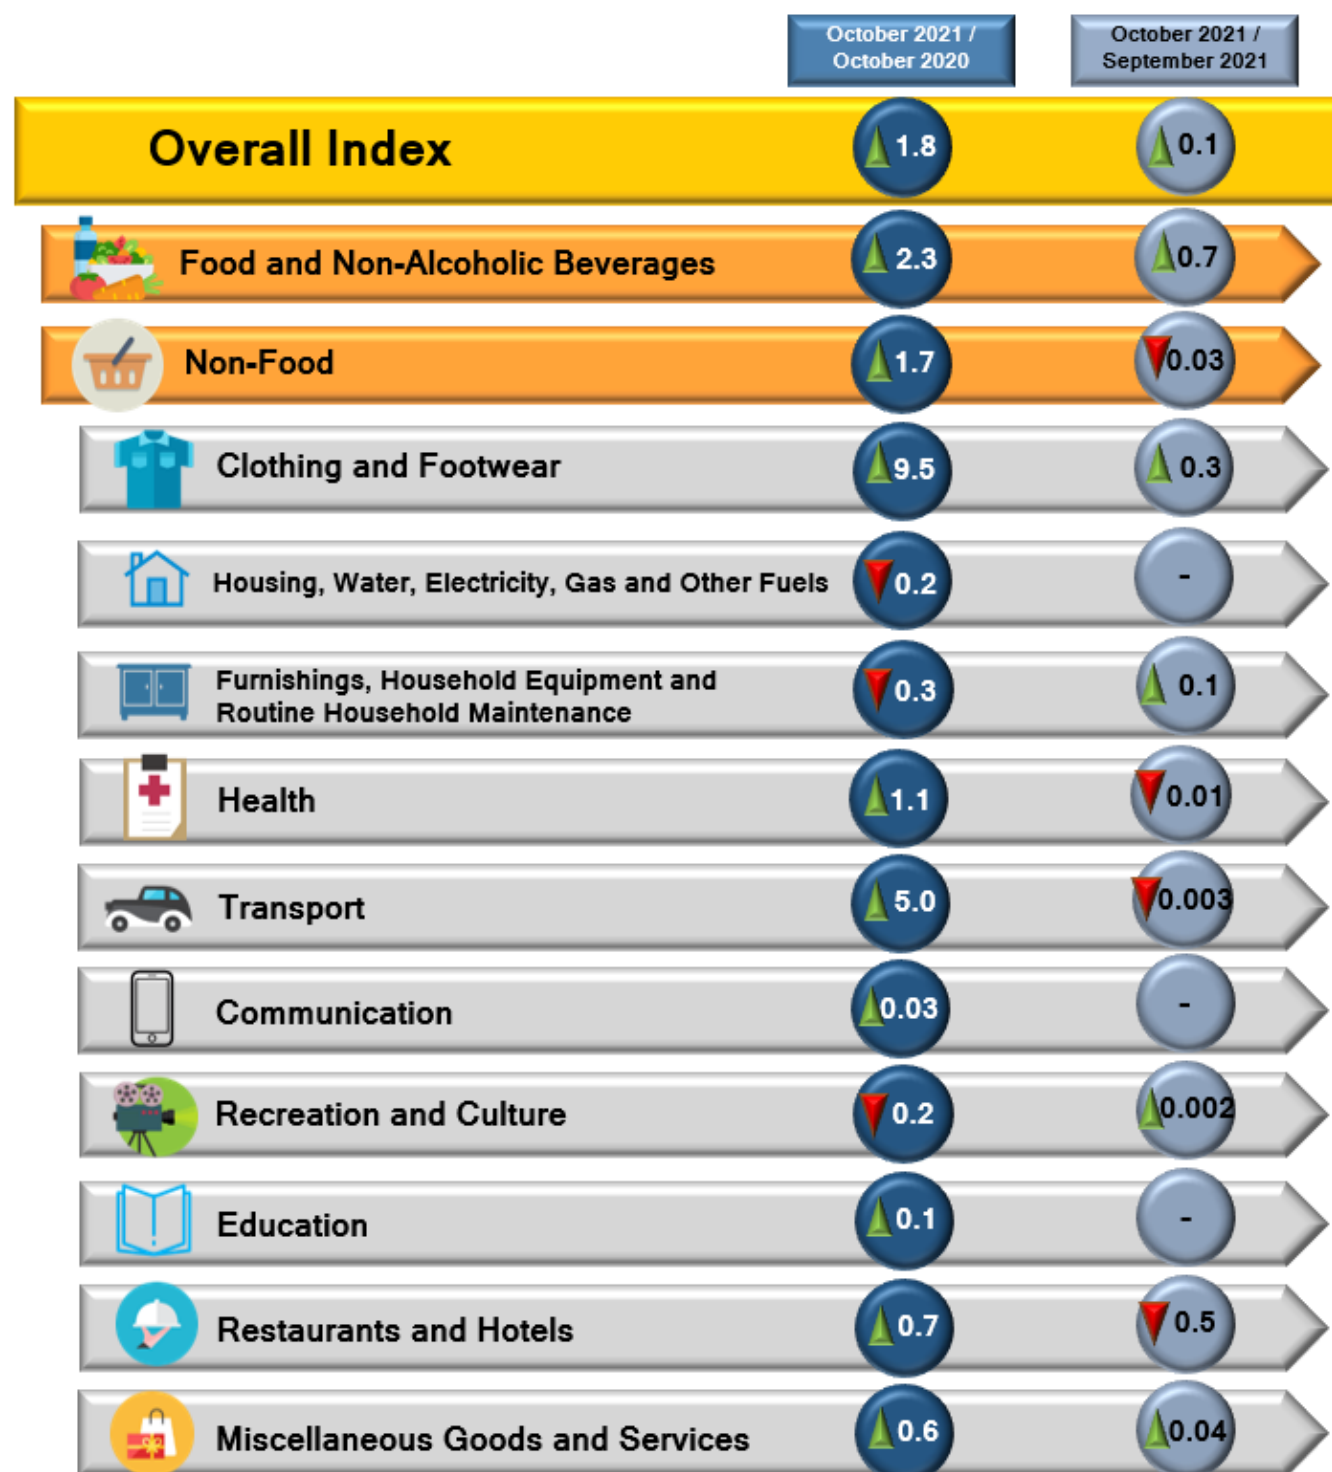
| | October 2021 / October 2020 | October 2021 / September 2021 |
|---|---|---|
| Overall Index | 1.8 | 0.1 |
| Food and Non-Alcoholic Beverages | 2.3 | 0.7 |
| Non-Food | 1.7 | 0.03 |
| Clothing and Footwear | 9.5 | 0.3 |
| Housing, Water, Electricity, Gas and Other Fuels | 0.2 | - |
| Furnishings, Household Equipment and Routine Household Maintenance | 0.3 | 0.1 |
| Health | 1.1 | 0.01 |
| Transport | 5.0 | 0.003 |
| Communication | 0.03 | - |
| Recreation and Culture | 0.2 | 0.002 |
| Education | 0.1 | - |
| Restaurants and Hotels | 0.7 | 0.5 |
| Miscellaneous Goods and Services | 0.6 | 0.04 |